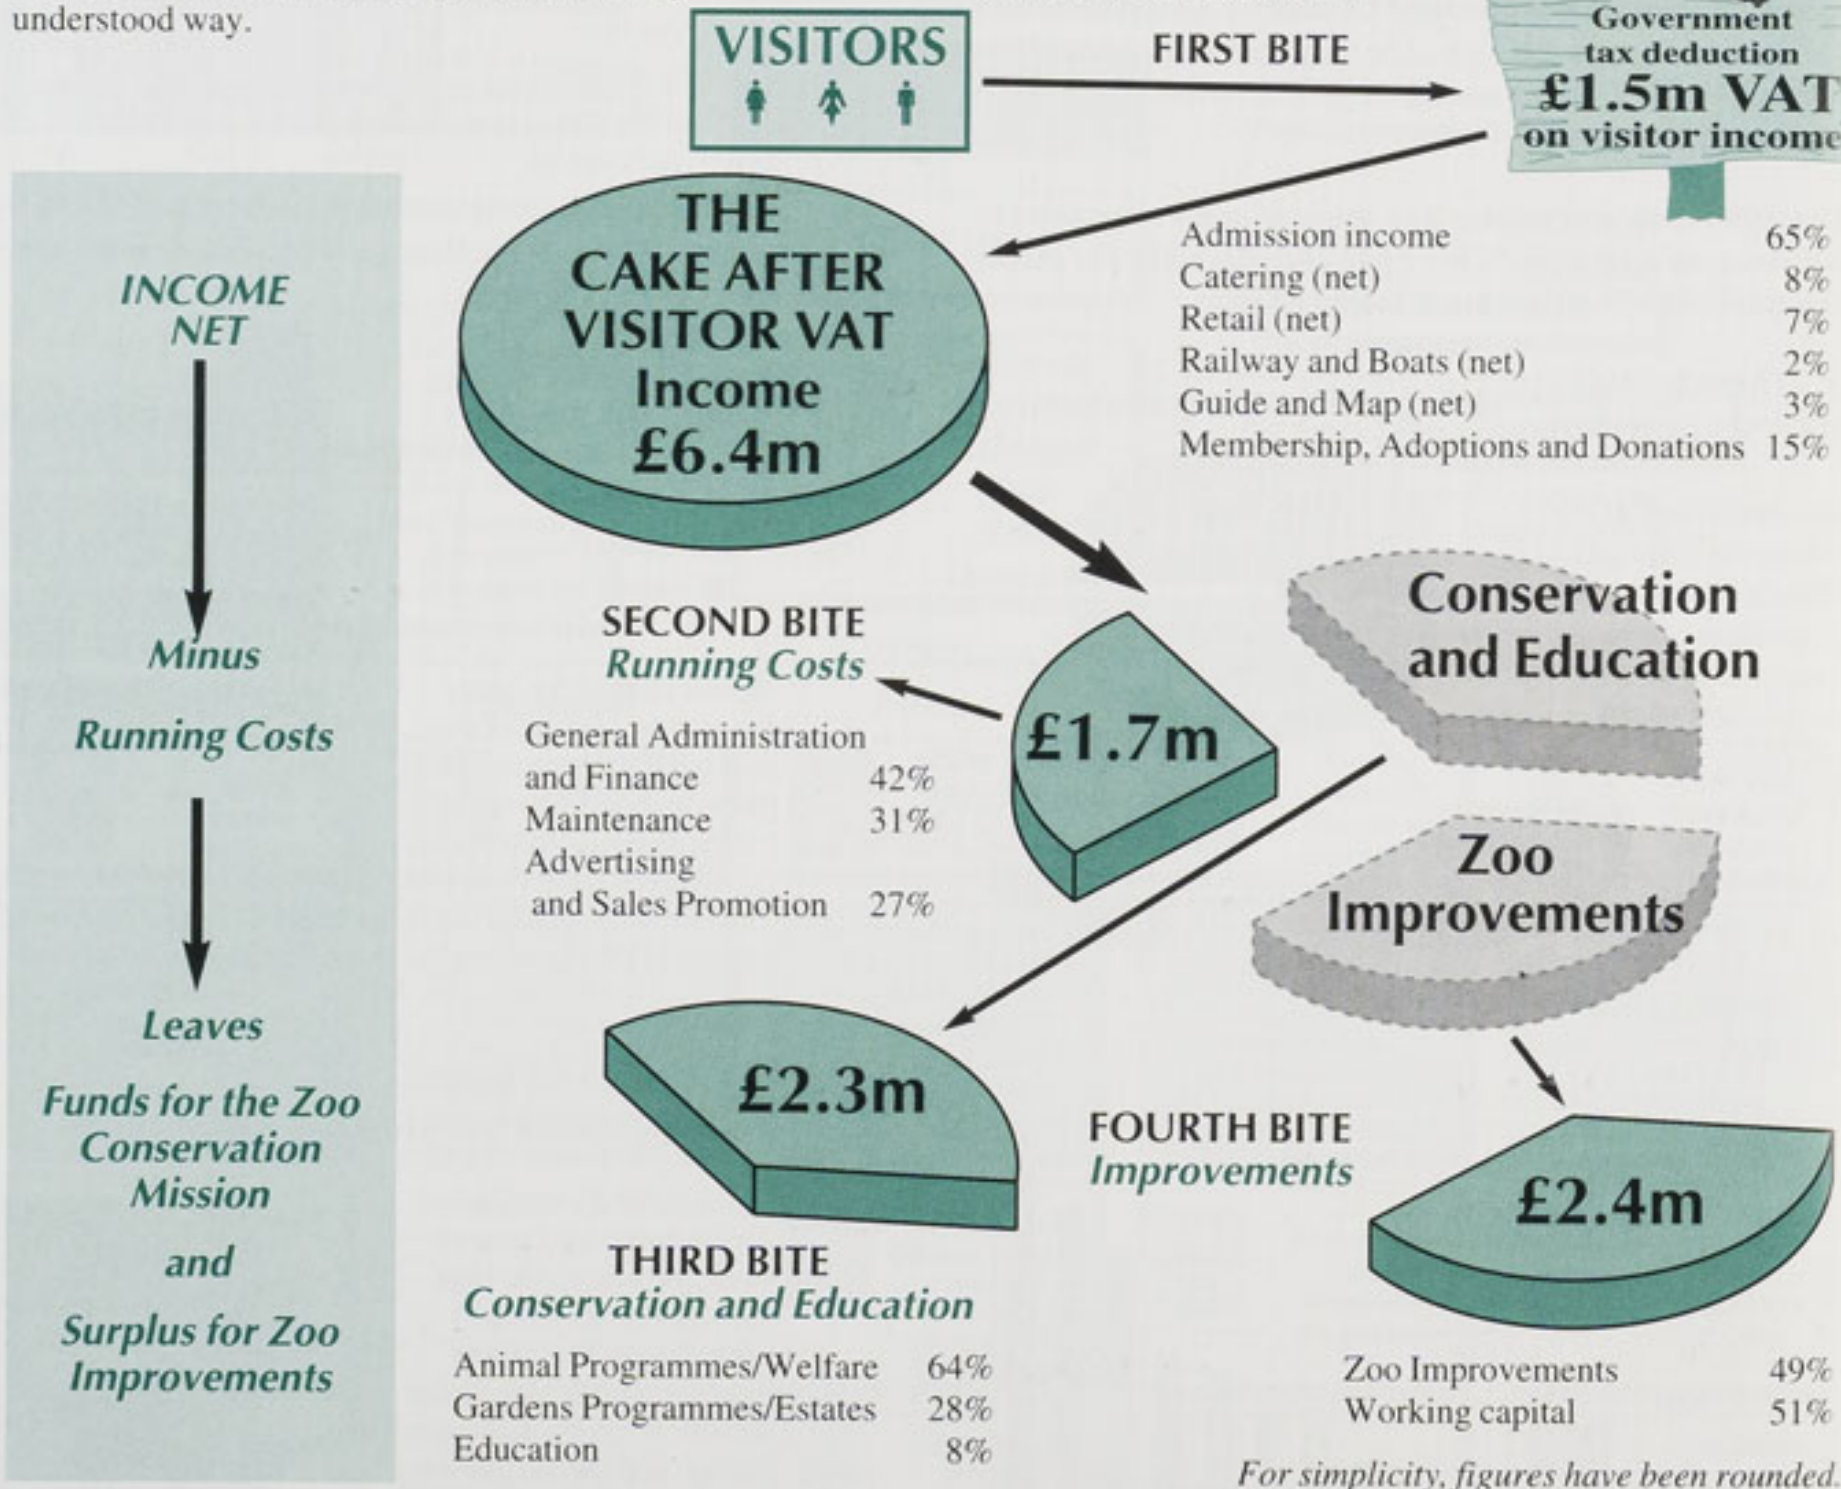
understood way.

VISITORS

FIRST BITE

Government tax deduction £1.5m VAT on visitor income

INCOME NET

Minus

Running Costs

Leaves

Funds for the Zoo Conservation Mission

and

Surplus for Zoo Improvements

THE CAKE AFTER VISITOR VAT Income £6.4m

| | |
|---|---|
| Admission income | 65% |
| Catering (net) | 8% |
| Retail (net) | 7% |
| Railway and Boats (net) | 2% |
| Guide and Map (net) | 3% |
| Membership, Adoptions and Donations | 15% |

SECOND BITE
Running Costs

| | |
|---|---|
| General Administration and Finance | 42% |
| Maintenance | 31% |
| Advertising and Sales Promotion | 27% |

£1.7m

Conservation and Education

Zoo Improvements

£2.3m

THIRD BITE
Conservation and Education

| | |
|---|---|
| Animal Programmes/Welfare | 64% |
| Gardens Programmes/Estates | 28% |
| Education | 8% |

FOURTH BITE
Improvements

£2.4m

| | |
|---|---|
| Zoo Improvements | 49% |
| Working capital | 51% |

For simplicity, figures have been rounded.